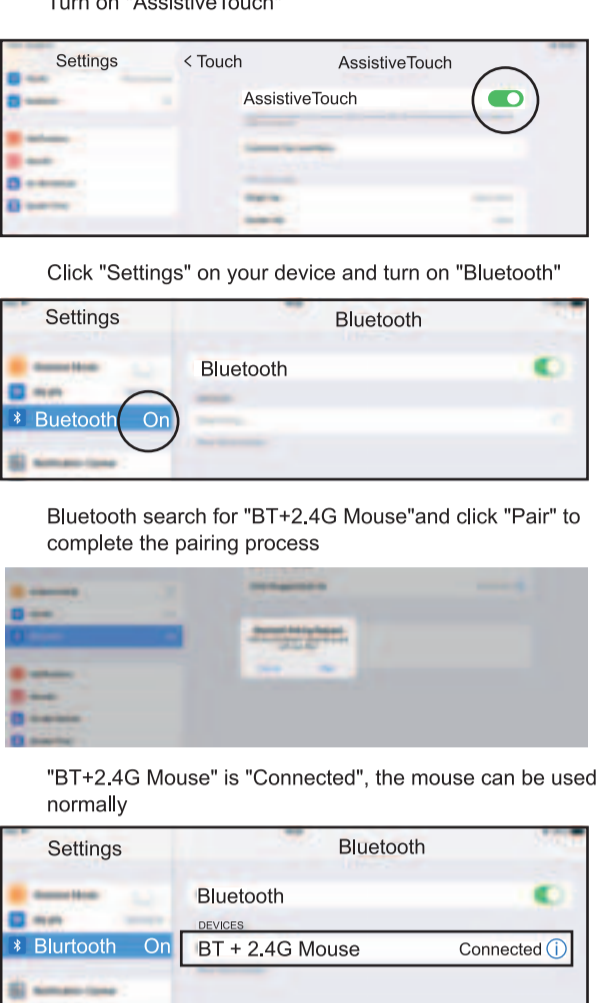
Turn on "AssistiveTouch"

Settings

< Touch

AssistiveTouch

AssistiveTouch

Click "Settings" on your device and turn on "Bluetooth"

Settings

Bluetooth

Bluetooth

Buetooth On

Bluetooth search for "BT+2.4G Mouse"and click "Pair" to complete the pairing process

"BT+2.4G Mouse" is "Connected", the mouse can be used normally

Settings

Bluetooth

Bluetooth

DEVICES

Blurtooth On

BT + 2.4G Mouse

Connected